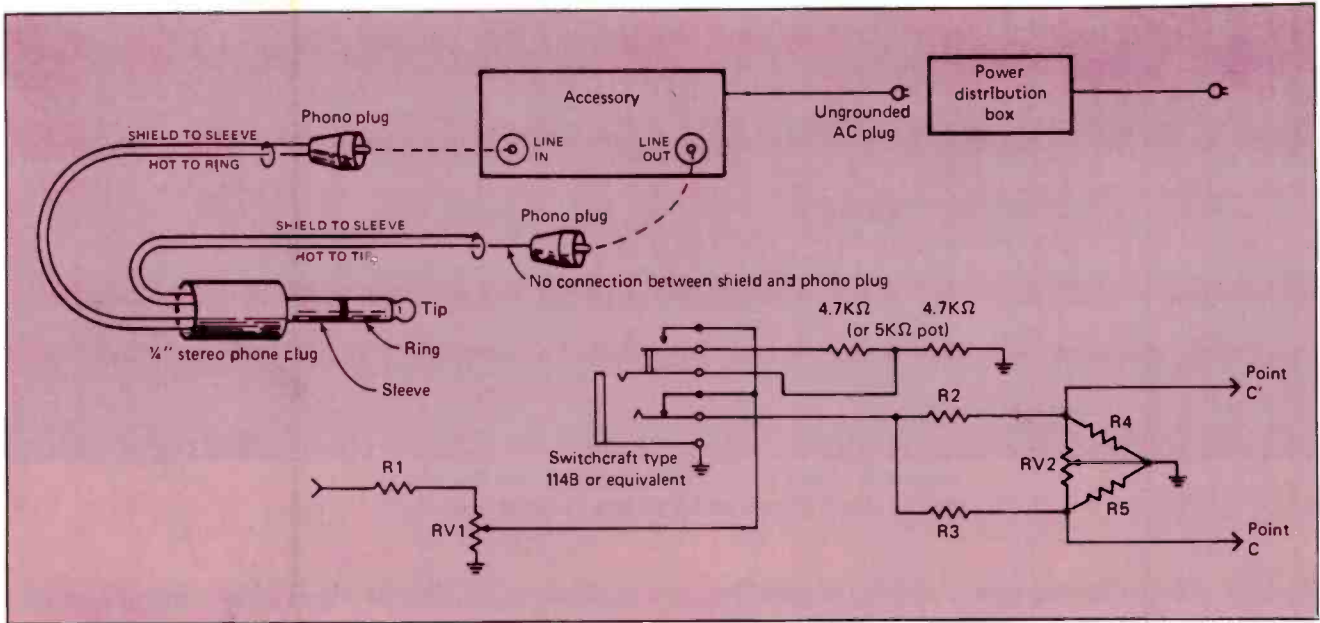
Accessory

Power distribution box

Phono plug

SHIELD TO SLEEVE

HOT TO RING

LINE IN

LINE OUT

Ungrounded AC plug

Phono plug

SHIELD TO SLEEVE

HOT TO TIP

No connection between shield and phono plug

Tip

Ring

¼" stereo phone plug

Sleeve

4.7KΩ

4.7KΩ

(or 5KΩ pot)

Point C'

R2

R4

RV2

Switchcraft type 114B or equivalent

R1

R5

RV1

R3

Point C